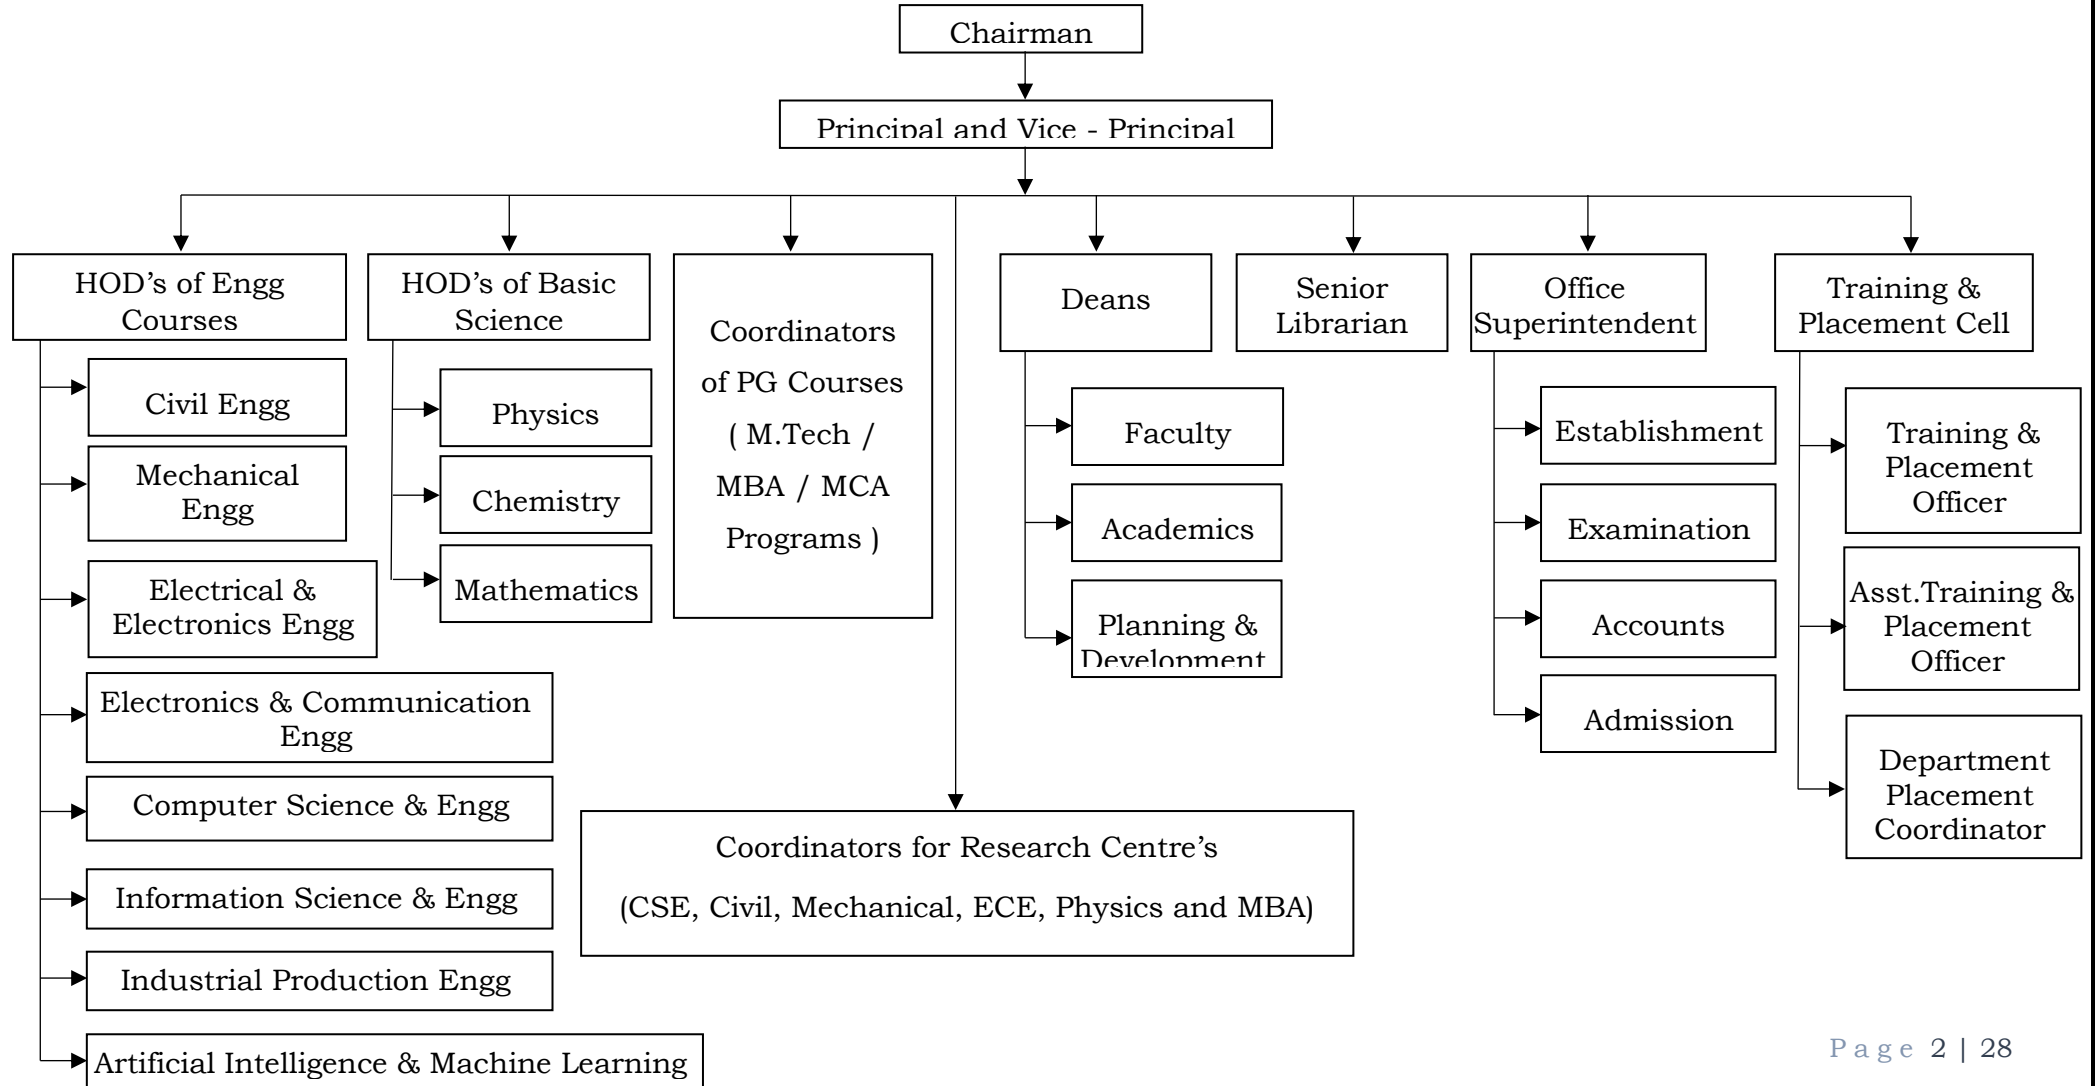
Chairman

Principal and Vice - Principal

HOD's of Engg Courses

Civil Engg

Mechanical Engg

Electrical & Electronics Engg

Electronics & Communication Engg

Computer Science & Engg

Information Science & Engg

Industrial Production Engg

Artificial Intelligence & Machine Learning

HOD's of Basic Science

Physics

Chemistry

Mathematics

Coordinators of PG Courses ( M.Tech / MBA / MCA Programs )

Coordinators for Research Centre's

(CSE, Civil, Mechanical, ECE, Physics and MBA)

Deans

Faculty

Academics

Planning & Development

Senior Librarian

Office Superintendent

Establishment

Examination

Accounts

Admission

Training & Placement Cell

Training & Placement Officer

Asst.Training & Placement Officer

Department Placement Coordinator

Page 2 | 28